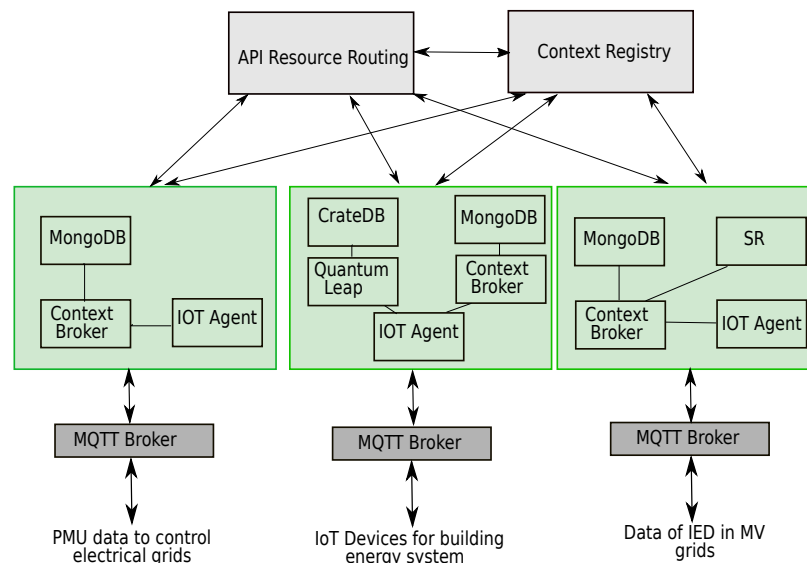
API Resource Routing

Context Registry

MongoDB

Context Broker

IOT Agent

CrateDB

MongoDB

Quantum Leap

Context Broker

IOT Agent

MongoDB

SR

Context Broker

IOT Agent

MQTT Broker

MQTT Broker

MQTT Broker

PMU data to control electrical grids

IoT Devices for building energy system

Data of IED in MV grids